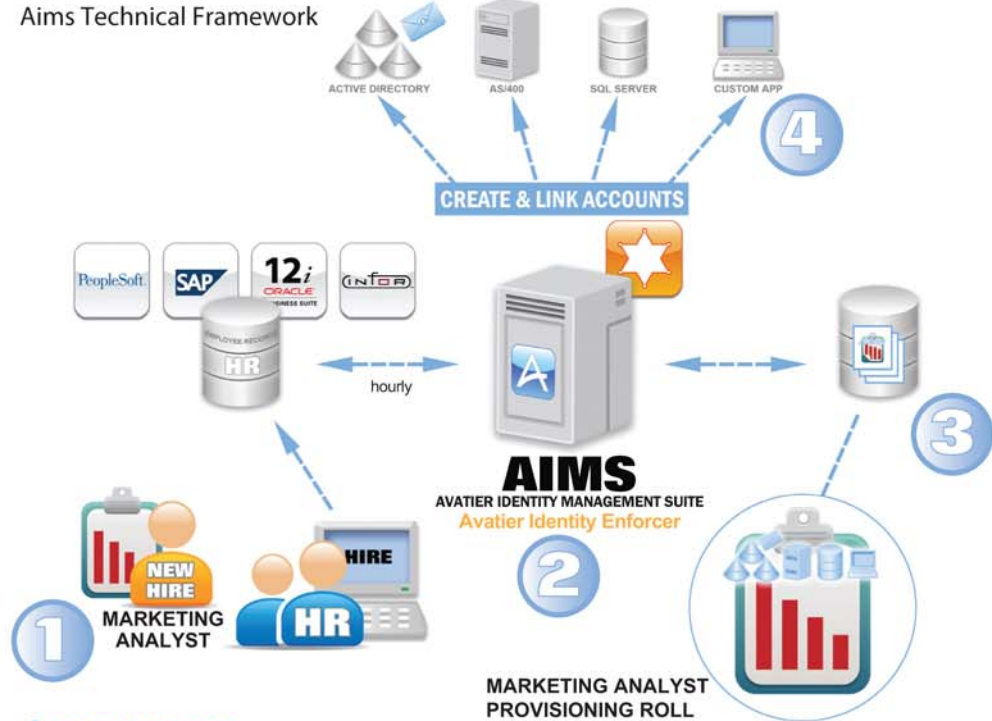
Aims Technical Framework

ACTIVE DIRECTORY
AS/400
SQL SERVER
CUSTOM APP

4

CREATE & LINK ACCOUNTS

PeopleSoft
SAP
12i ORACLE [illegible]SINESS SUITE
INFOR

EMPLOYEE RECORDS
HR

hourly

3

AIMS
AVATIER IDENTITY MANAGEMENT SUITE
Avatier Identity Enforcer

2

NEW HIRE
MARKETING ANALYST

HIRE
HR

1

MARKETING ANALYST
PROVISIONING ROLL